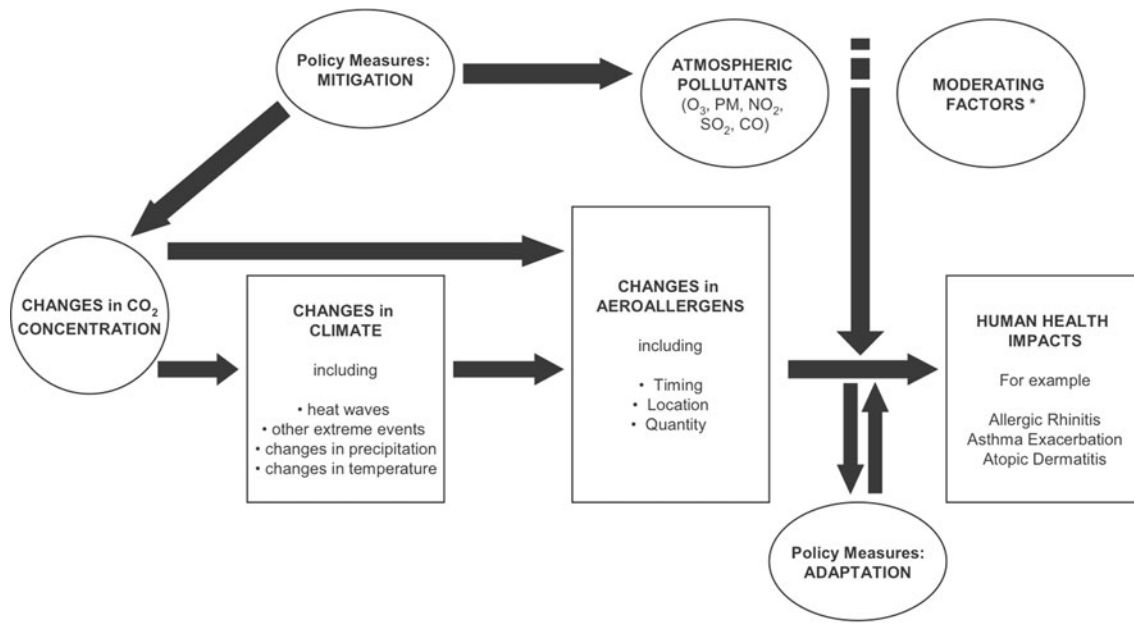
Policy Measures:
MITIGATION

ATMOSPHERIC POLLUTANTS
($O_3$, PM, $NO_2$, $SO_2$, CO)

MODERATING FACTORS *

CHANGES in $CO_2$ CONCENTRATION

CHANGES in CLIMATE

including

• heat waves
• other extreme events
• changes in precipitation
• changes in temperature

CHANGES in AEROALLERGENS

including

• Timing
• Location
• Quantity

HUMAN HEALTH IMPACTS

For example

Allergic Rhinitis
Asthma Exacerbation
Atopic Dermatitis

Policy Measures:
ADAPTATION